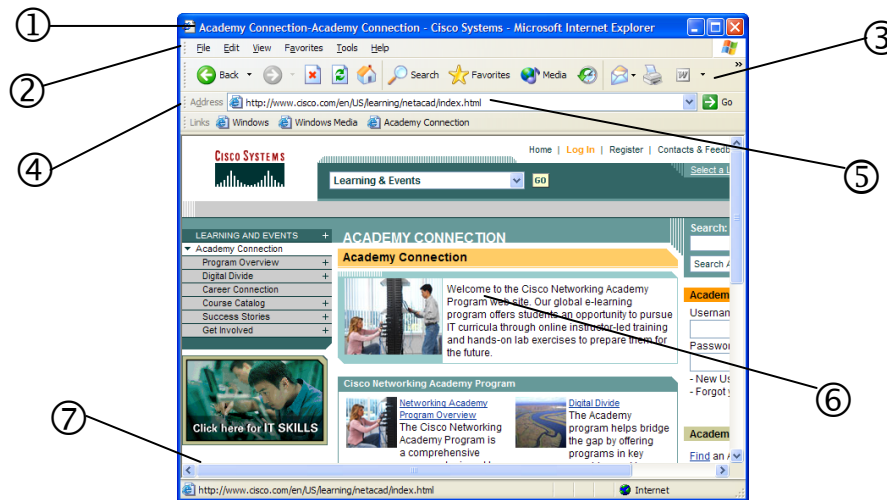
①
Academy Connection-Academy Connection - Cisco Systems - Microsoft Internet Explorer
②
File Edit View Favorites Tools Help
③
Back Search Favorites Media
④
Address http://www.cisco.com/en/US/learning/netacad/index.html Go
Links Windows Windows Media Academy Connection
⑤
CISCO SYSTEMS
Home | Log In | Register | Contacts & Feedb
Select a L
Learning & Events GO
LEARNING AND EVENTS +
Academy Connection
Program Overview +
Digital Divide +
Career Connection
Course Catalog +
Success Stories +
Get Involved +
Click here for IT SKILLS
ACADEMY CONNECTION
Academy Connection
Welcome to the Cisco Networking Academy Program web site. Our global e-learning program offers students an opportunity to pursue IT curricula through online instructor-led training and hands-on lab exercises to prepare them for the future.
Search:
Search A
Academ
Usernam
Passwo
- New Us
- Forgot y
⑥
Cisco Networking Academy Program
Networking Academy Program Overview
The Cisco Networking Academy Program is a comprehensive
Digital Divide
The Academy program helps bridge the gap by offering programs in key
Academ
Find an A
⑦
http://www.cisco.com/en/US/learning/netacad/index.html
Internet